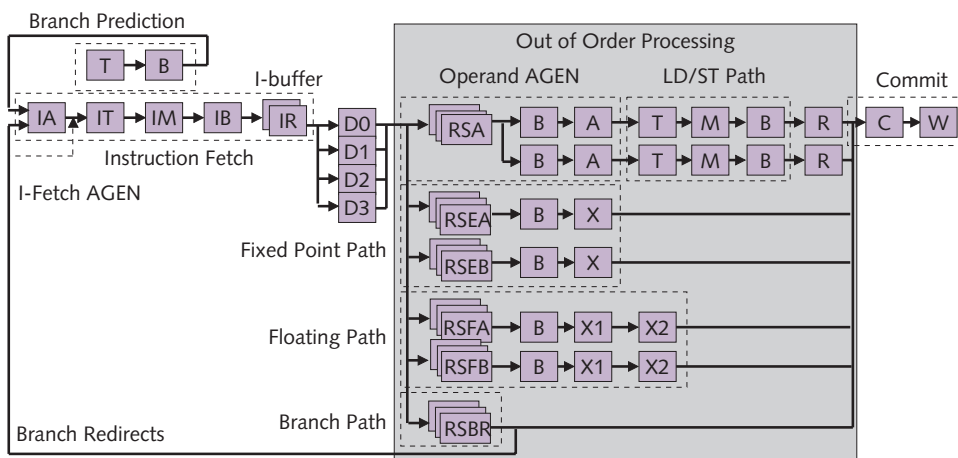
Branch Prediction

T B

I-buffer

IA IT IM IB IR

Instruction Fetch

I-Fetch AGEN

D0 D1 D2 D3

Out of Order Processing

Operand AGEN

LD/ST Path

Commit

RSA B A T M B R C W

B A T M B R

RSEA B X

Fixed Point Path

RSEB B X

Floating Path

RSFA B X1 X2

RSFB B X1 X2

Branch Path

RSBR

Branch Redirects